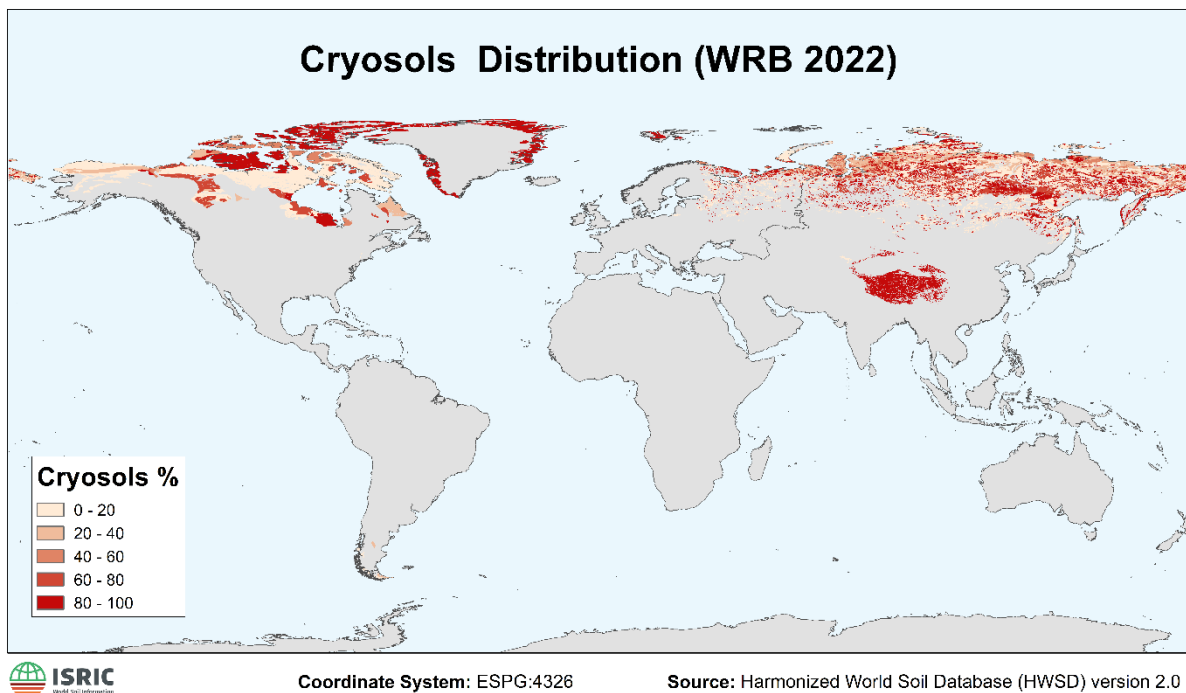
Cryosols Distribution (WRB 2022)

Cryosols %
0 - 20
20 - 40
40 - 60
60 - 80
80 - 100

ISRIC
World Soil Information

Coordinate System: ESPG:4326

Source: Harmonized World Soil Database (HWSD) version 2.0